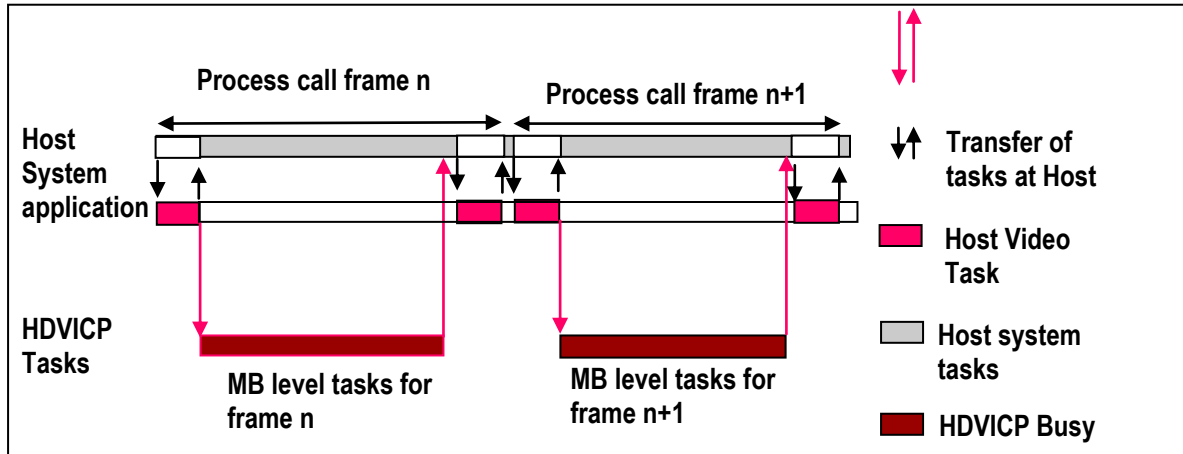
Process call frame n

Process call frame n+1

Host System application

HDVICP Tasks

MB level tasks for frame n

MB level tasks for frame n+1

Transfer of tasks at Host

Host Video Task

Host system tasks

HDVICP Busy